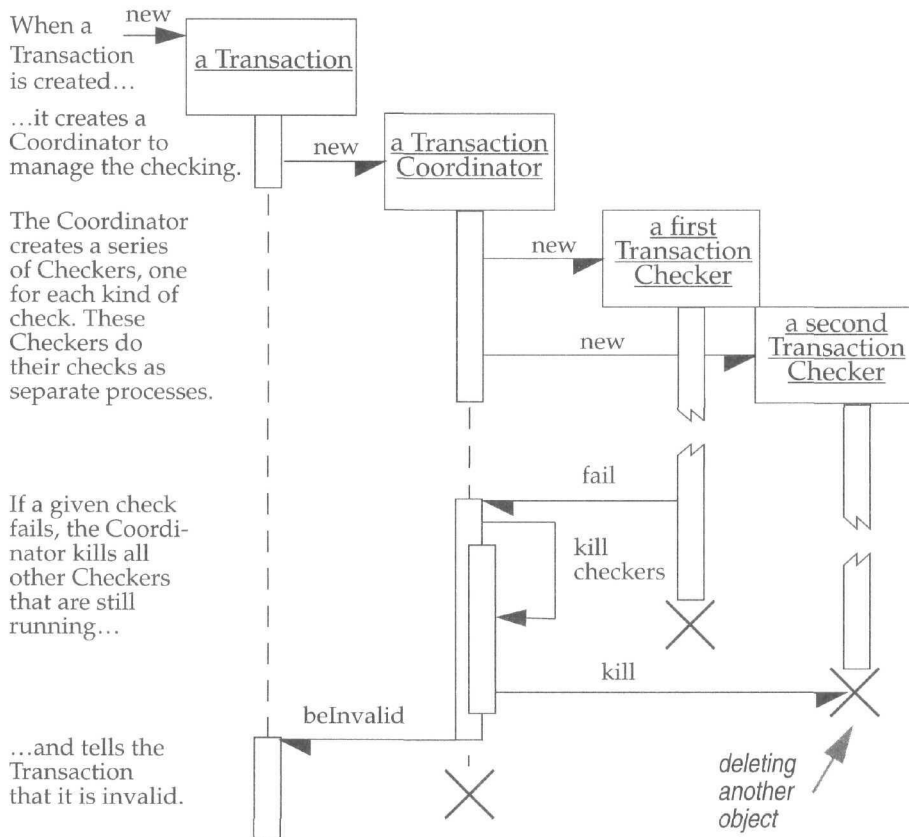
When a Transaction is created...

new

a Transaction

...it creates a Coordinator to manage the checking.

new

a Transaction Coordinator

The Coordinator creates a series of Checkers, one for each kind of check. These Checkers do their checks as separate processes.

new

a first Transaction Checker

new

a second Transaction Checker

If a given check fails, the Coordinator kills all other Checkers that are still running...

fail

kill checkers

kill

beInvalid

...and tells the Transaction that it is invalid.

deleting another object